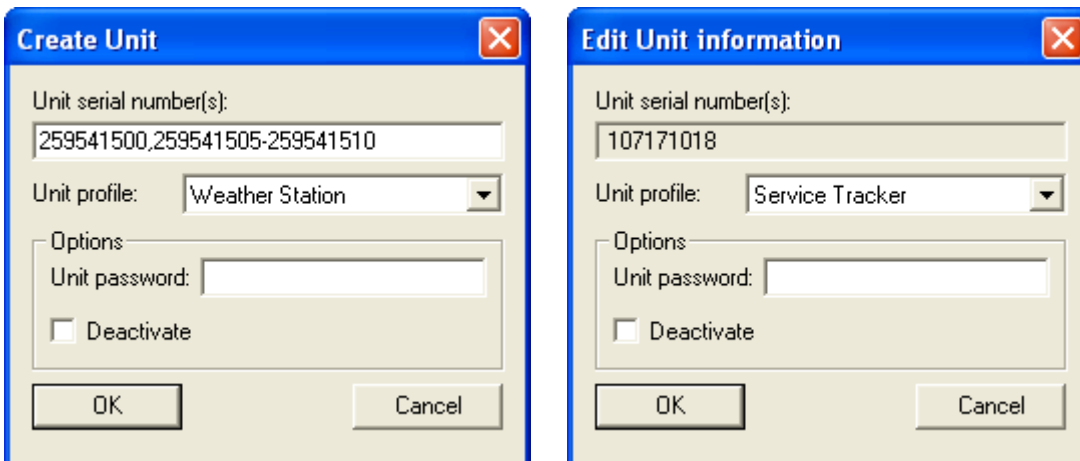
Create Unit

Unit serial number(s):

259541500,259541505-259541510

Unit profile: Weather Station

Options

Unit password:

Deactivate

OK

Cancel

Edit Unit information

Unit serial number(s):

107171018

Unit profile: Service Tracker

Options

Unit password:

Deactivate

OK

Cancel